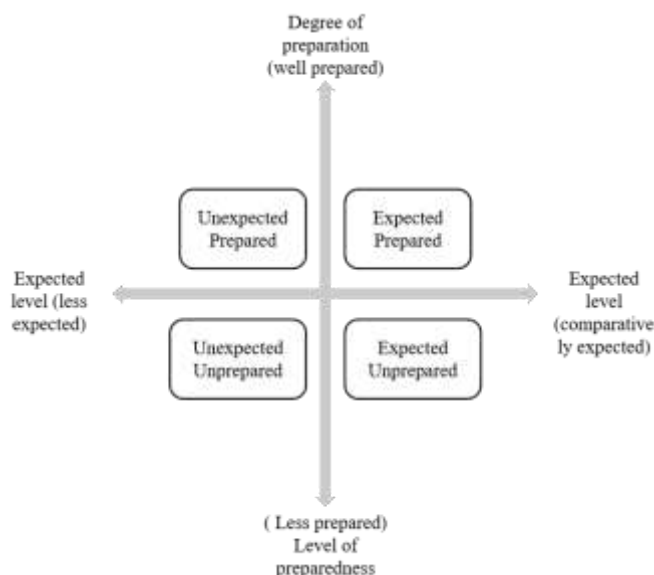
Degree of preparation (well prepared)

Unexpected Prepared

Expected Prepared

Expected level (less expected)

Expected level (comparatively expected)

Unexpected Unprepared

Expected Unprepared

( Less prepared) Level of preparedness